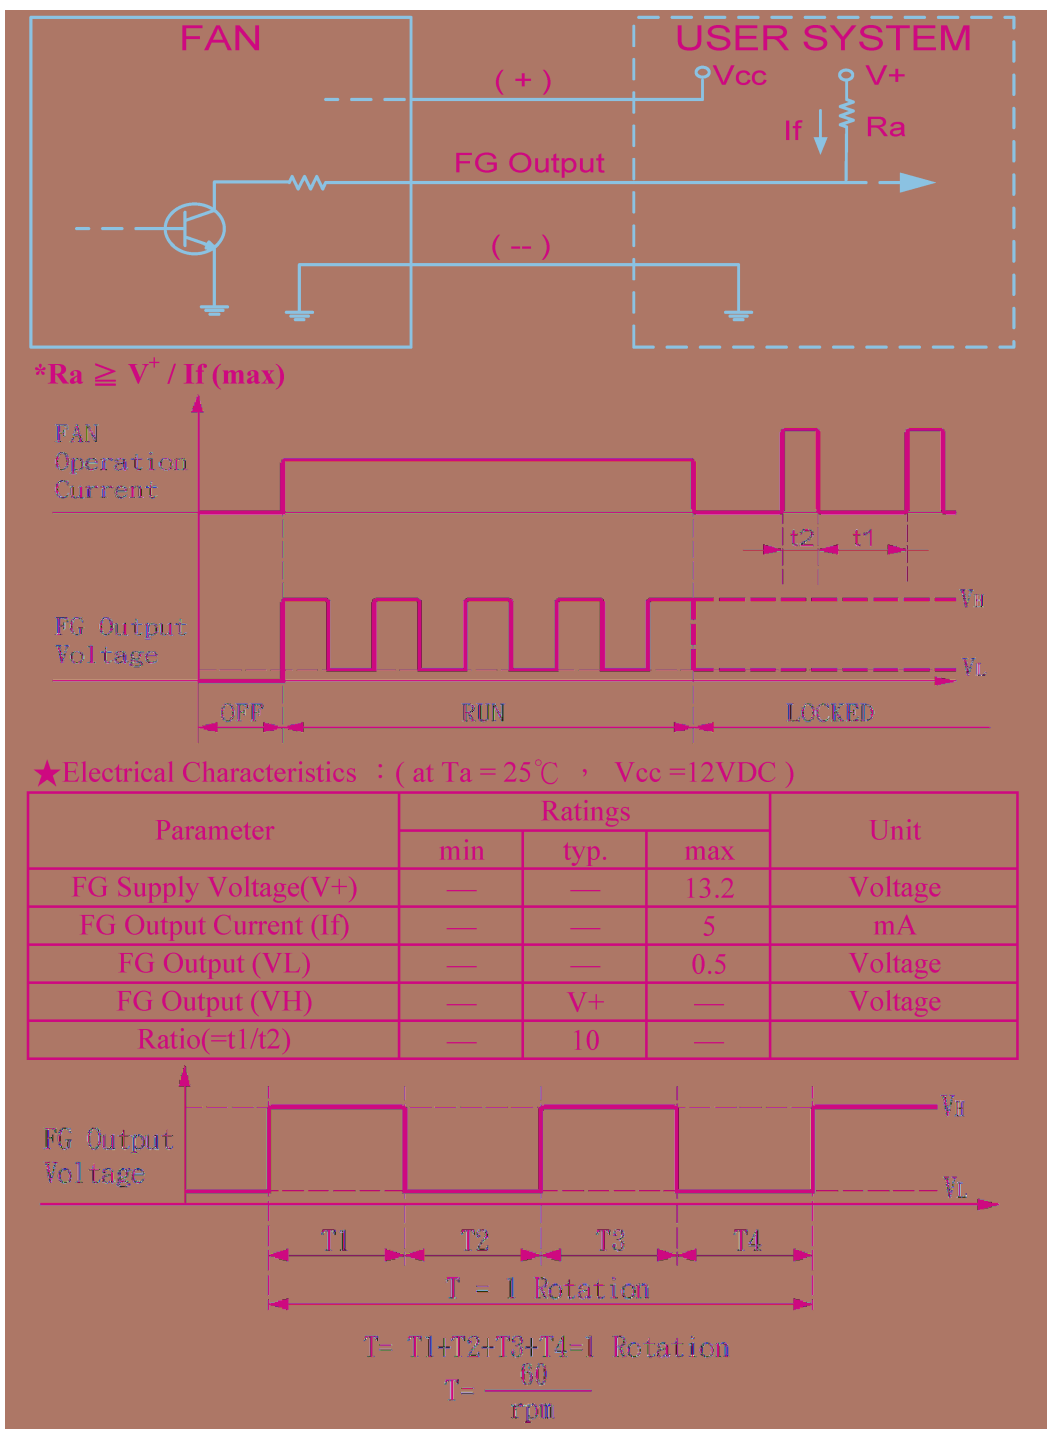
FAN

USER SYSTEM

( + )

Vcc

V+

If

Ra

FG Output

( -- )

*Ra ≧ V$^+$ / If (max)

FAN Operation Current

t2

t1

FG Output Voltage

$V_H$

$V_L$

OFF

RUN

LOCKED

★Electrical Characteristics ：( at Ta = 25℃ ， Vcc =12VDC )

| Parameter | Ratings min | Ratings typ. | Ratings max | Unit |
|---|---|---|---|---|
| FG Supply Voltage(V+) | — | — | 13.2 | Voltage |
| FG Output Current (If) | — | — | 5 | mA |
| FG Output (VL) | — | — | 0.5 | Voltage |
| FG Output (VH) | — | V+ | — | Voltage |
| Ratio(=t1/t2) | — | 10 | — | |

FG Output Voltage

$V_H$

$V_L$

T1

T2

T3

T4

T = 1 Rotation

T= T1+T2+T3+T4=1 Rotation

T= $\frac{60}{rpm}$